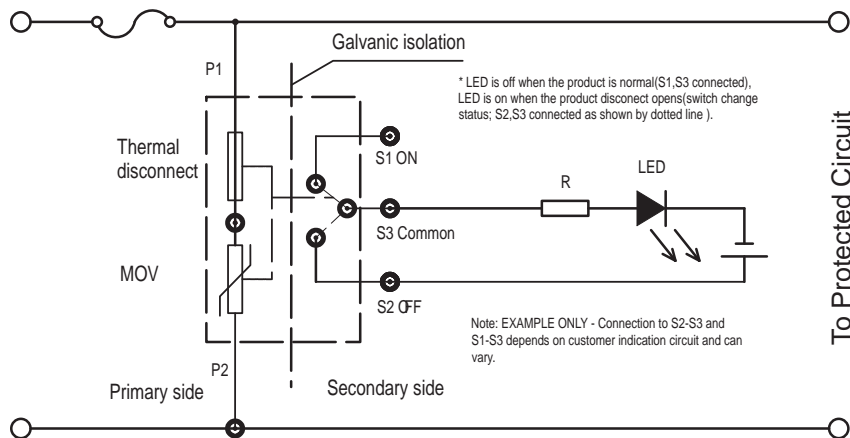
Galvanic isolation

P1

* LED is off when the product is normal(S1,S3 connected), LED is on when the product disconect opens(switch change status; S2,S3 connected as shown by dotted line ).

Thermal disconnect

S1 ON

LED

R

S3 Common

MOV

S2 OFF

Note: EXAMPLE ONLY - Connection to S2-S3 and S1-S3 depends on customer indication circuit and can vary.

P2

Primary side

Secondary side

To Protected Circuit